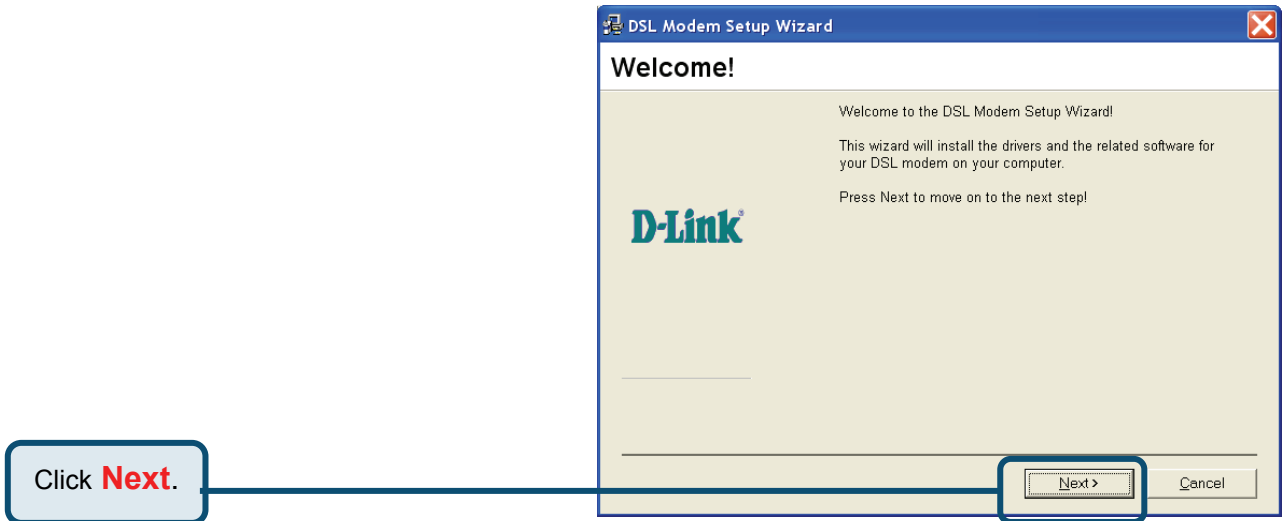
DSL Modem Setup Wizard

Welcome!

D-Link

Welcome to the DSL Modem Setup Wizard!

This wizard will install the drivers and the related software for your DSL modem on your computer.

Press Next to move on to the next step!

Click **Next**.

Next >

Cancel